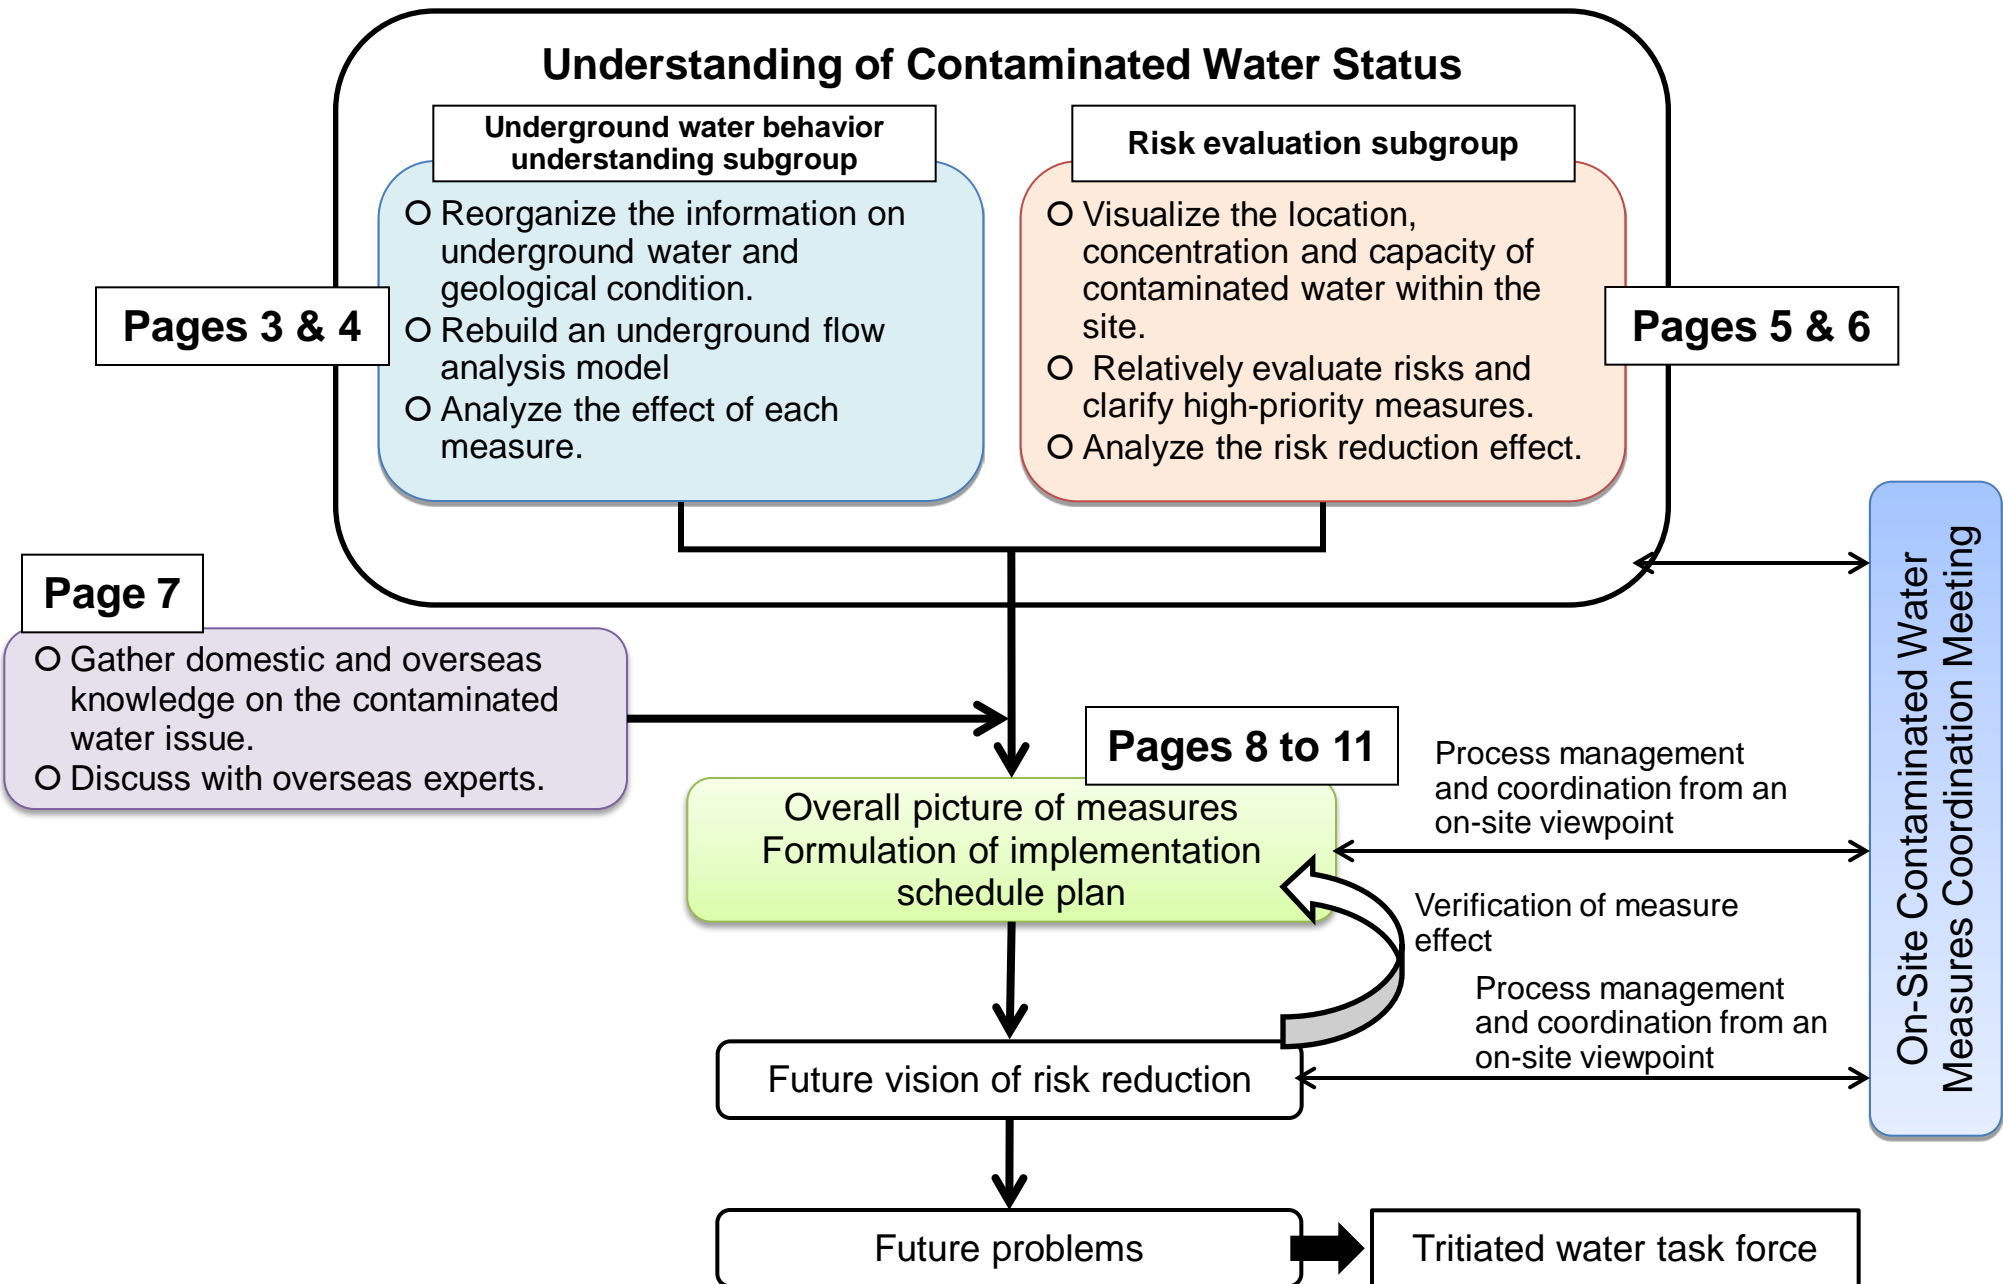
Understanding of Contaminated Water Status

Underground water behavior understanding subgroup

O Reorganize the information on underground water and geological condition.
O Rebuild an underground flow analysis model
O Analyze the effect of each measure.

Risk evaluation subgroup

O Visualize the location, concentration and capacity of contaminated water within the site.
O Relatively evaluate risks and clarify high-priority measures.
O Analyze the risk reduction effect.

Pages 3 & 4

Pages 5 & 6

Page 7

O Gather domestic and overseas knowledge on the contaminated water issue.
O Discuss with overseas experts.

Pages 8 to 11

Overall picture of measures
Formulation of implementation schedule plan

Process management and coordination from an on-site viewpoint

Verification of measure effect

Process management and coordination from an on-site viewpoint

On-Site Contaminated Water Measures Coordination Meeting

Future vision of risk reduction

Future problems

Tritiated water task force